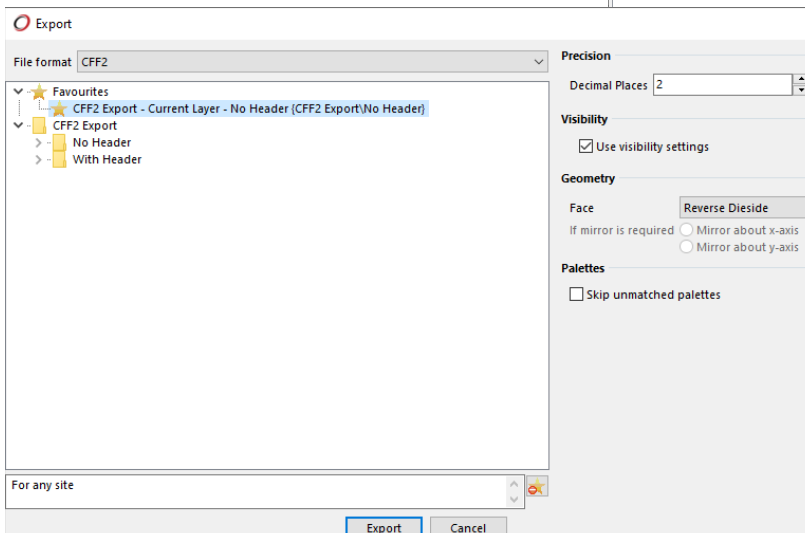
Export

File format CFF2

Favourites
CFF2 Export - Current Layer - No Header {CFF2 Export\No Header}
CFF2 Export
No Header
With Header

For any site

Export Cancel

Precision
Decimal Places 2

Visibility
Use visibility settings

Geometry
Face Reverse Dieside
If mirror is required
Mirror about x-axis
Mirror about y-axis

Palettes
Skip unmatched palettes